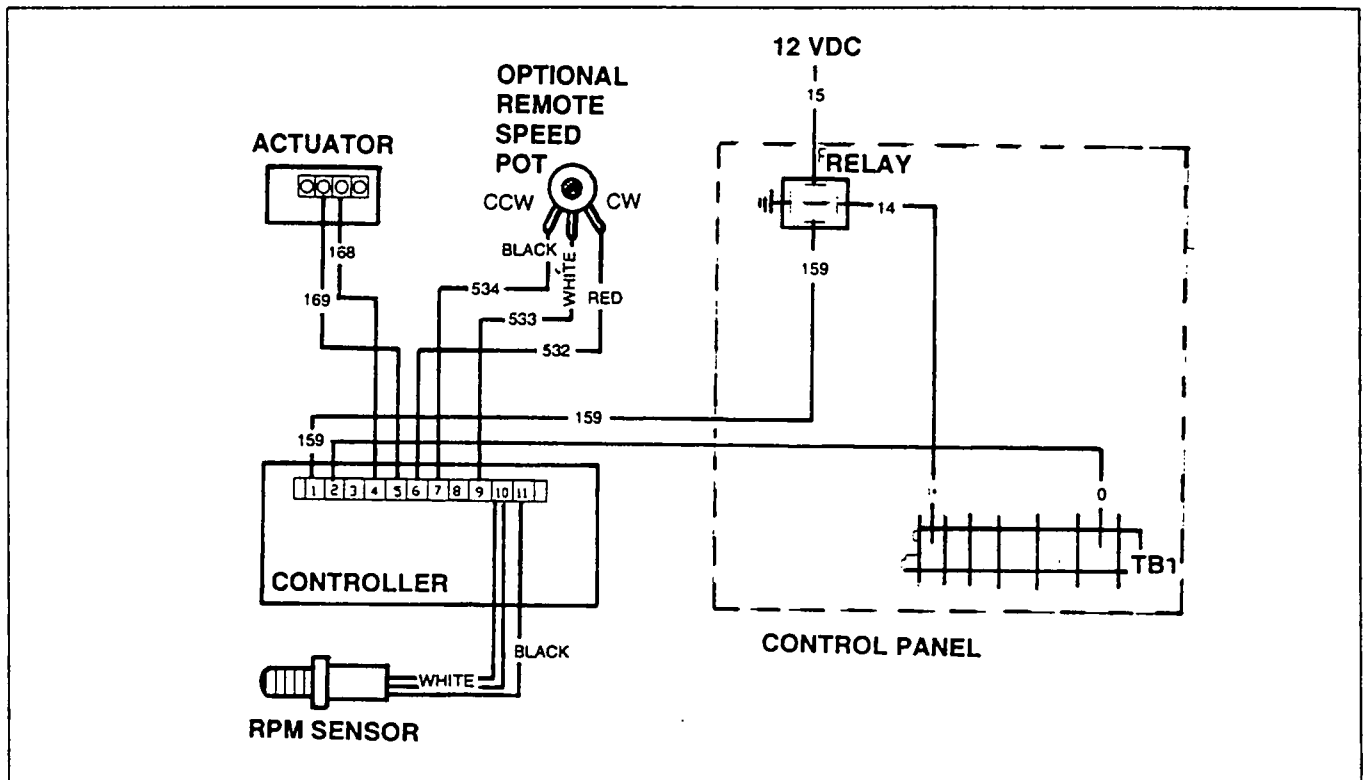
12 VDC

15

OPTIONAL REMOTE SPEED POT

ACTUATOR

CCW

CW

RELAY

14

BLACK

WHITE

168

159

169

534

533

RED

532

159

159

1 2 3 4 5 6 7 8 9 10 11

0

TB1

CONTROLLER

CONTROL PANEL

BLACK

WHITE

RPM SENSOR